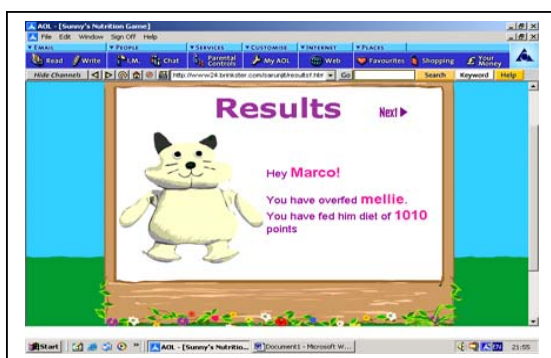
AOL - [Sunny's Nutrition Game]
File Edit Window Sign Off Help
EMAIL PEOPLE SERVICES CUSTOMISE INTERNET PLACES
Read Write I.M. Chat Parental Controls My AOL Web Favourites Shopping Your Money
Hide Channels http://www24.brinkster.com/sarunjit/results1.htm Go Search Keyword Help

Results

Next ▶

Hey Marco!

You have overfed mellie.

You have fed him diet of 1010 points

Start AOL - [Sunny's Nutritio... Document1 - Microsoft W... EN 21:55